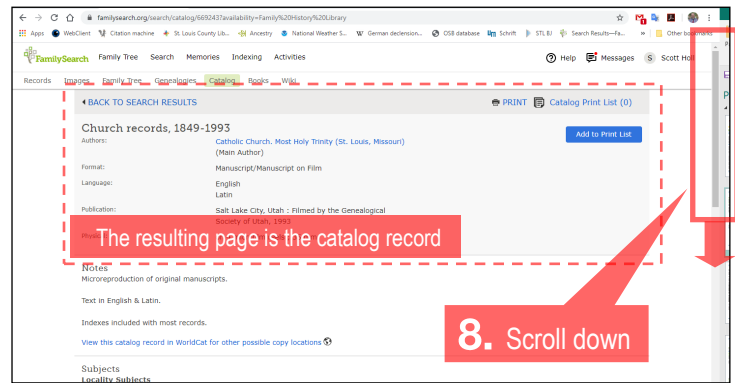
familysearch.org/search/catalog/669243?availability=Family%20History%20Library

Apps WebClient Citation machine St. Louis County Lib... Ancestry National Weather S... German declension... OSB database Schrift STL BJ Search Results—Fa... Other bookmarks

FamilySearch Family Tree Search Memories Indexing Activities Help Messages S Scott Holl

Records Images Family Tree Genealogies Catalog Books Wiki

◂ BACK TO SEARCH RESULTS PRINT Catalog Print List (0)

Church records, 1849-1993

Add to Print List

Authors: Catholic Church. Most Holy Trinity (St. Louis, Missouri) (Main Author)

Format: Manuscript/Manuscript on Film

Language: English Latin

Publication: Salt Lake City, Utah : Filmed by the Genealogical Society of Utah, 1993

The resulting page is the catalog record

Notes

Microreproduction of original manuscripts.

Text in English & Latin.

Indexes included with most records.

View this catalog record in WorldCat for other possible copy locations

8. Scroll down

Subjects

Locality Subjects